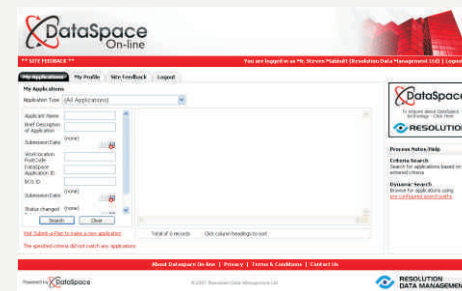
DataSpace On-line

** SITE FEEDBACK **

You are logged in as Mr. Steven Mabbutt (Resolution Data Management Ltd) | Logout

My Applications | My Profile | Site Feedback | Logout

My Applications

Application Type (All Applications)

Applicant Name

Brief Description of Application

Submission Date (none)

Site/Location Post Code

DataSpace Application ID

M.O. ID

Submission Date (none)

Status changed (none)

Search | Clear

Not Submit: a Plan to make a new application

The specified criteria did not match any applications

Total of 0 records | Click column headings to sort

DataSpace

To enquire about DataSpace technology - Click Here

RESOLUTION

Process Notes/Help

Criteria Search
Search for applications based on entered criteria

Dynamic Search
Browse for applications using pre configured search profiles

About Dataspace On-line | Privacy | Terms & Conditions | Contact Us

Powered by DataSpace

© 2007 Resolution Data Management Ltd

RESOLUTION DATA MANAGEMENT